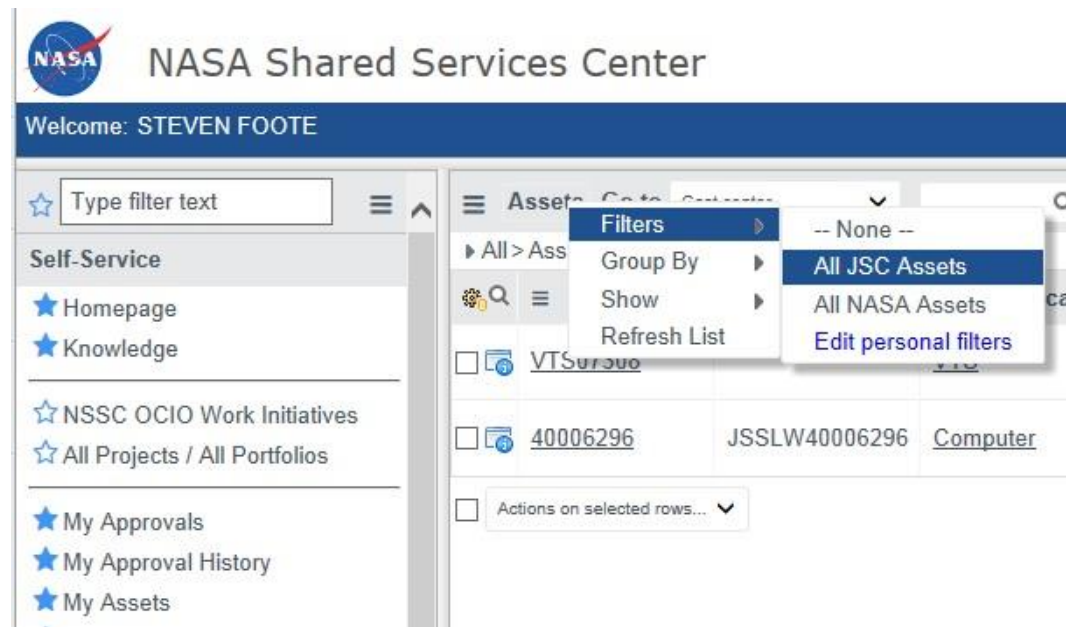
NASA

NASA Shared Services Center

Welcome: STEVEN FOOTE

Type filter text

Self-Service

Homepage

Knowledge

NSSC OCIO Work Initiatives

All Projects / All Portfolios

My Approvals

My Approval History

My Assets

Assets Go to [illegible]

All > Ass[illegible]

Filters

Group By

Show

Refresh List

-- None --

All JSC Assets

All NASA Assets

Edit personal filters

VTS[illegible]

40006296 JSSLW40006296 Computer

Actions on selected rows...